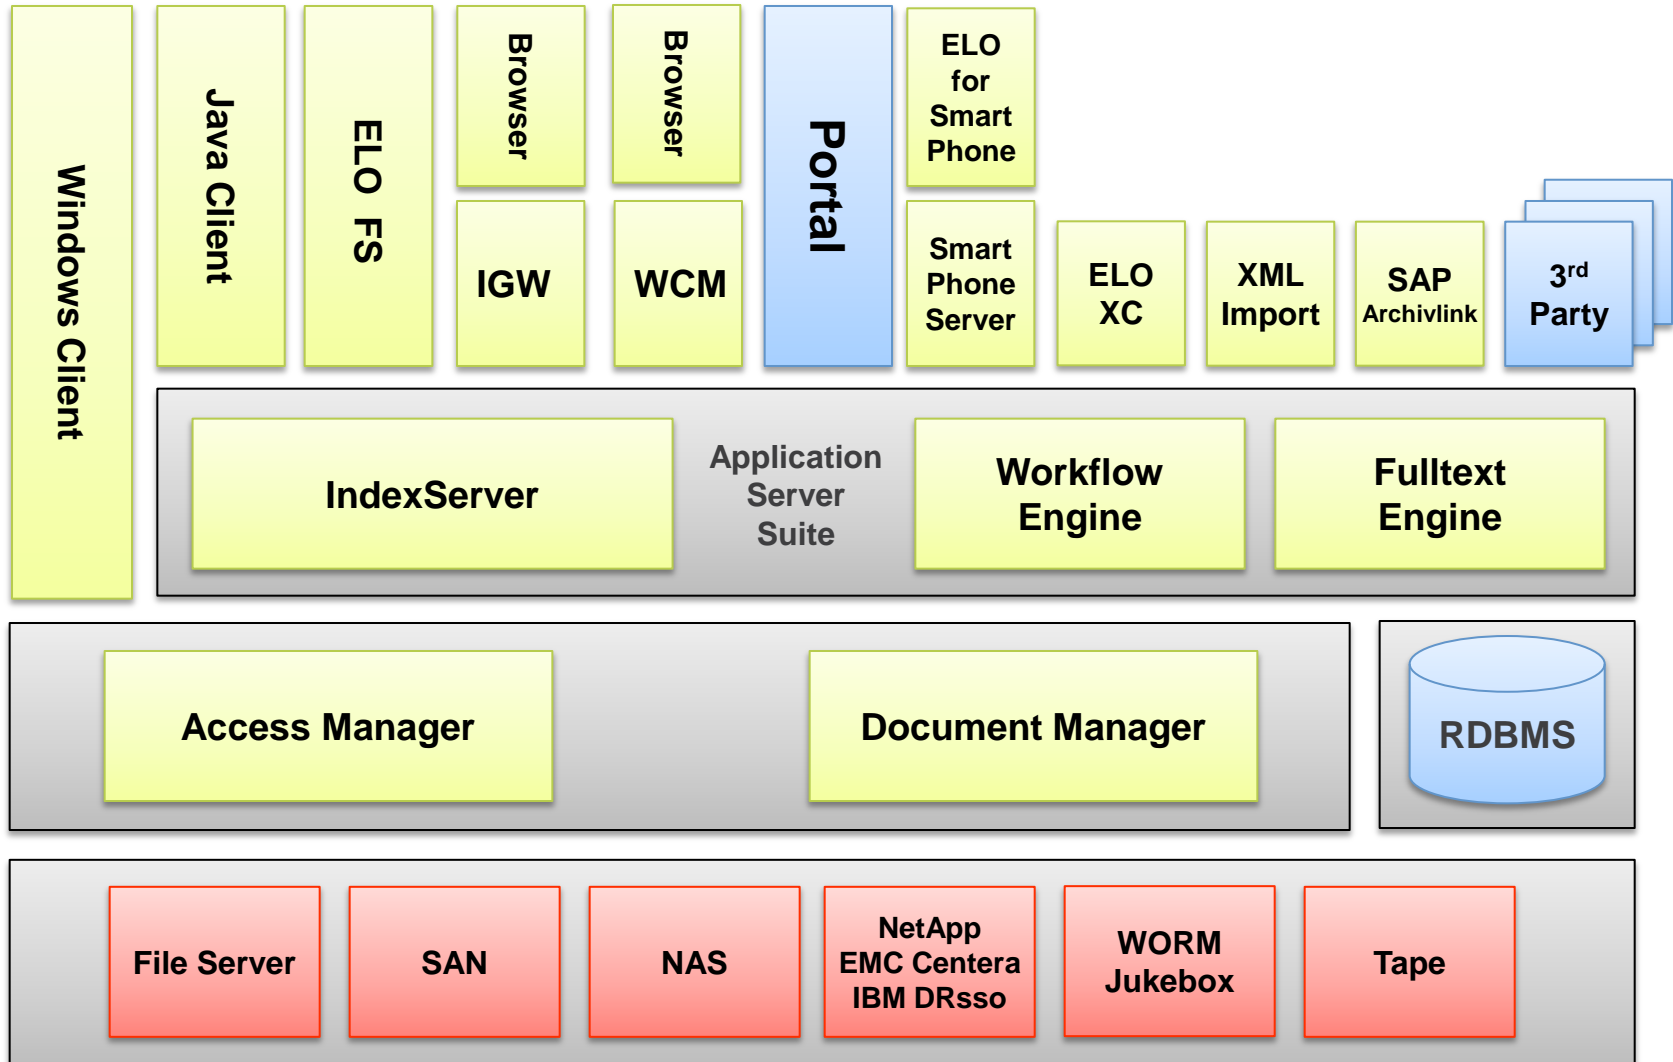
Windows Client

Java Client

ELO FS

Browser

IGW

Browser

WCM

Portal

ELO for Smart Phone

Smart Phone Server

ELO XC

XML Import

SAP Archivlink

$3^{rd}$ Party

IndexServer

Application Server Suite

Workflow Engine

Fulltext Engine

Access Manager

Document Manager

RDBMS

File Server

SAN

NAS

NetApp EMC Centera IBM DRsso

WORM Jukebox

Tape